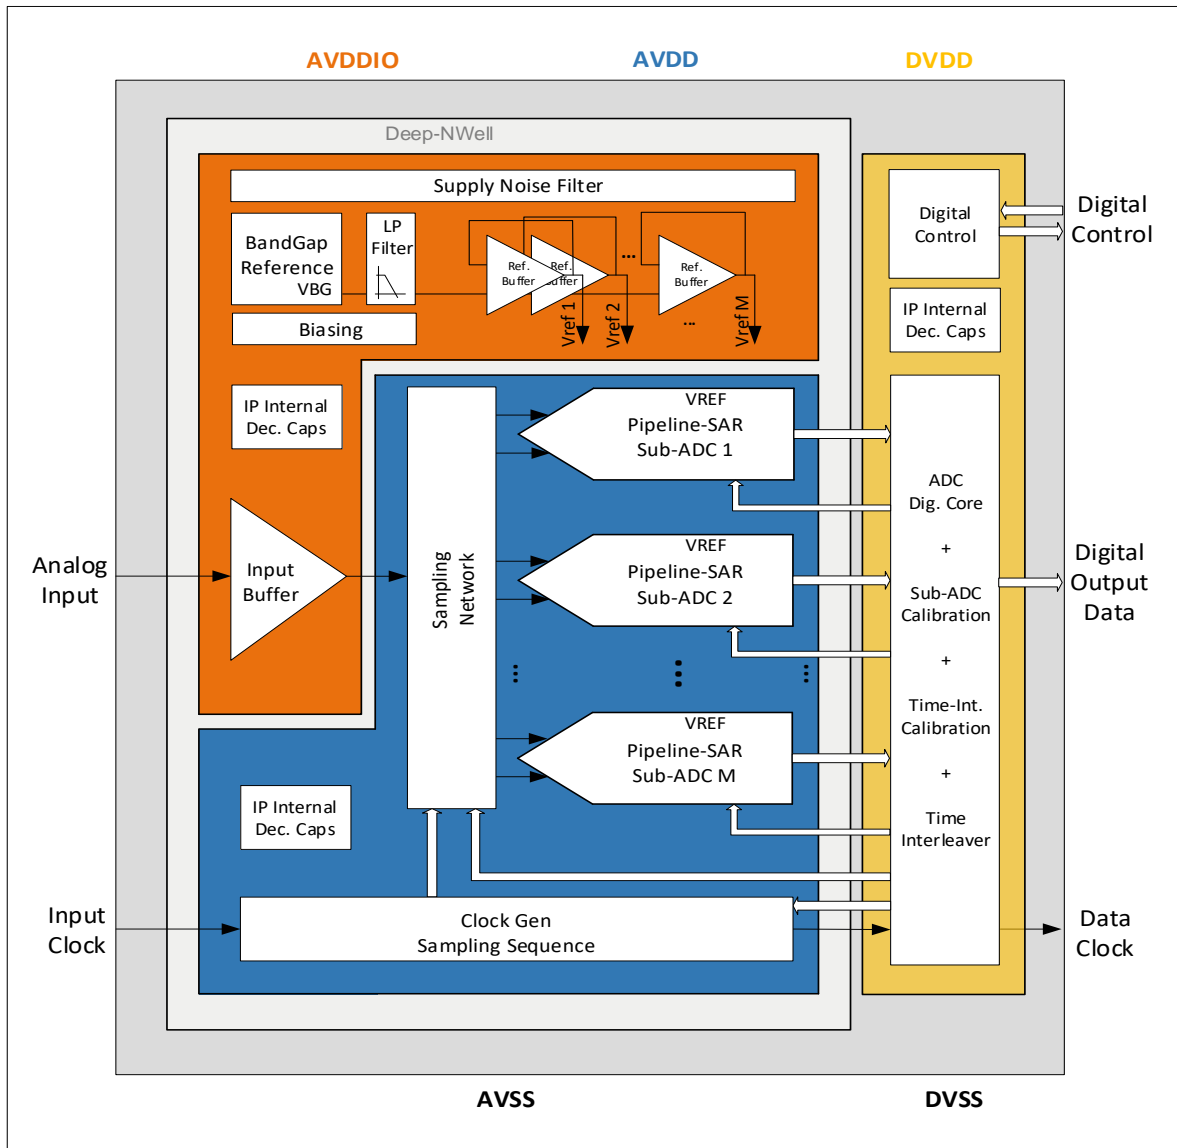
AVDDIO AVDD DVDD

Deep-NWell

Supply Noise Filter

BandGap Reference VBG

LP Filter

Ref. Buffer

Ref. Buffer

...

Ref. Buffer

Vref 1

Vref 2

...

Vref M

Biasing

IP Internal Dec. Caps

Input Buffer

Sampling Network

VREF Pipeline-SAR Sub-ADC 1

VREF Pipeline-SAR Sub-ADC 2

VREF Pipeline-SAR Sub-ADC M

IP Internal Dec. Caps

Clock Gen Sampling Sequence

Digital Control

IP Internal Dec. Caps

ADC Dig. Core + Sub-ADC Calibration + Time-Int. Calibration + Time Interleaver

Digital Control

Analog Input

Digital Output Data

Input Clock

Data Clock

AVSS

DVSS